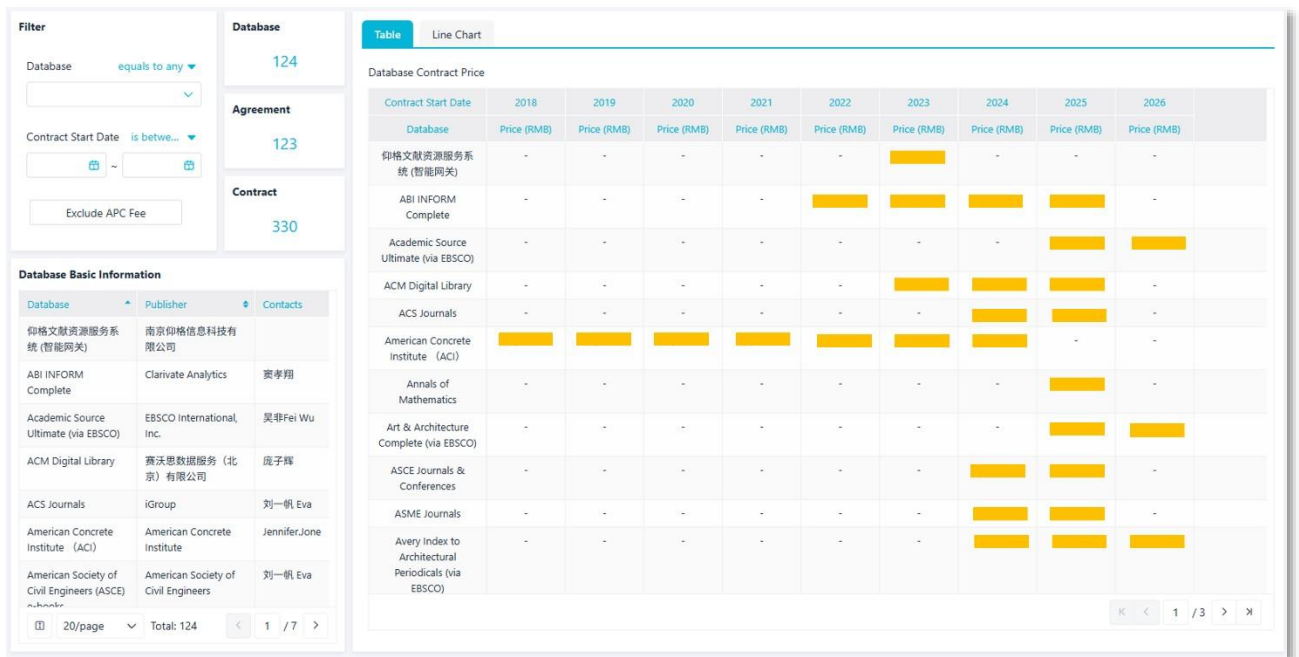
Filter

Database equals to any

Contract Start Date is betwe...

~

Exclude APC Fee

Database
124

Agreement
123

Contract
330

Database Basic Information

| Database | Publisher | Contacts |
|---|---|---|
| 仰格文献资源服务系统 (智能网关) | 南京仰格信息科技有限公司 | |
| ABI INFORM Complete | Clarivate Analytics | 窦孝翔 |
| Academic Source Ultimate (via EBSCO) | EBSCO International, Inc. | 吴非Fei Wu |
| ACM Digital Library | 赛沃思数据服务（北京）有限公司 | 庞子辉 |
| ACS Journals | iGroup | 刘一帆 Eva |
| American Concrete Institute （ACI） | American Concrete Institute | JenniferJone |
| American Society of Civil Engineers (ASCE) e-books | American Society of Civil Engineers | 刘一帆 Eva |

20/page Total: 124 1 /7

Table Line Chart

Database Contract Price

| Contract Start Date | 2018 | 2019 | 2020 | 2021 | 2022 | 2023 | 2024 | 2025 | 2026 |
|---|---|---|---|---|---|---|---|---|---|
| Database | Price (RMB) | Price (RMB) | Price (RMB) | Price (RMB) | Price (RMB) | Price (RMB) | Price (RMB) | Price (RMB) | Price (RMB) |
| 仰格文献资源服务系统 (智能网关) | - | - | - | - | - | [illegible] | - | - | - |
| ABI INFORM Complete | - | - | - | - | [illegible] | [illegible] | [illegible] | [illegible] | - |
| Academic Source Ultimate (via EBSCO) | - | - | - | - | - | - | - | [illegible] | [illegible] |
| ACM Digital Library | - | - | - | - | - | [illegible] | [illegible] | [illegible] | - |
| ACS Journals | - | - | - | - | - | - | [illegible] | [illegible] | - |
| American Concrete Institute （ACI） | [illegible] | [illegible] | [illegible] | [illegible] | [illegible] | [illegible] | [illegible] | - | - |
| Annals of Mathematics | - | - | - | - | - | - | - | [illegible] | - |
| Art & Architecture Complete (via EBSCO) | - | - | - | - | - | - | - | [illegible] | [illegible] |
| ASCE Journals & Conferences | - | - | - | - | - | - | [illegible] | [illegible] | - |
| ASME Journals | - | - | - | - | - | - | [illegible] | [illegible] | - |
| Avery Index to Architectural Periodicals (via EBSCO) | - | - | - | - | - | - | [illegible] | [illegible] | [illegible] |

1 /3